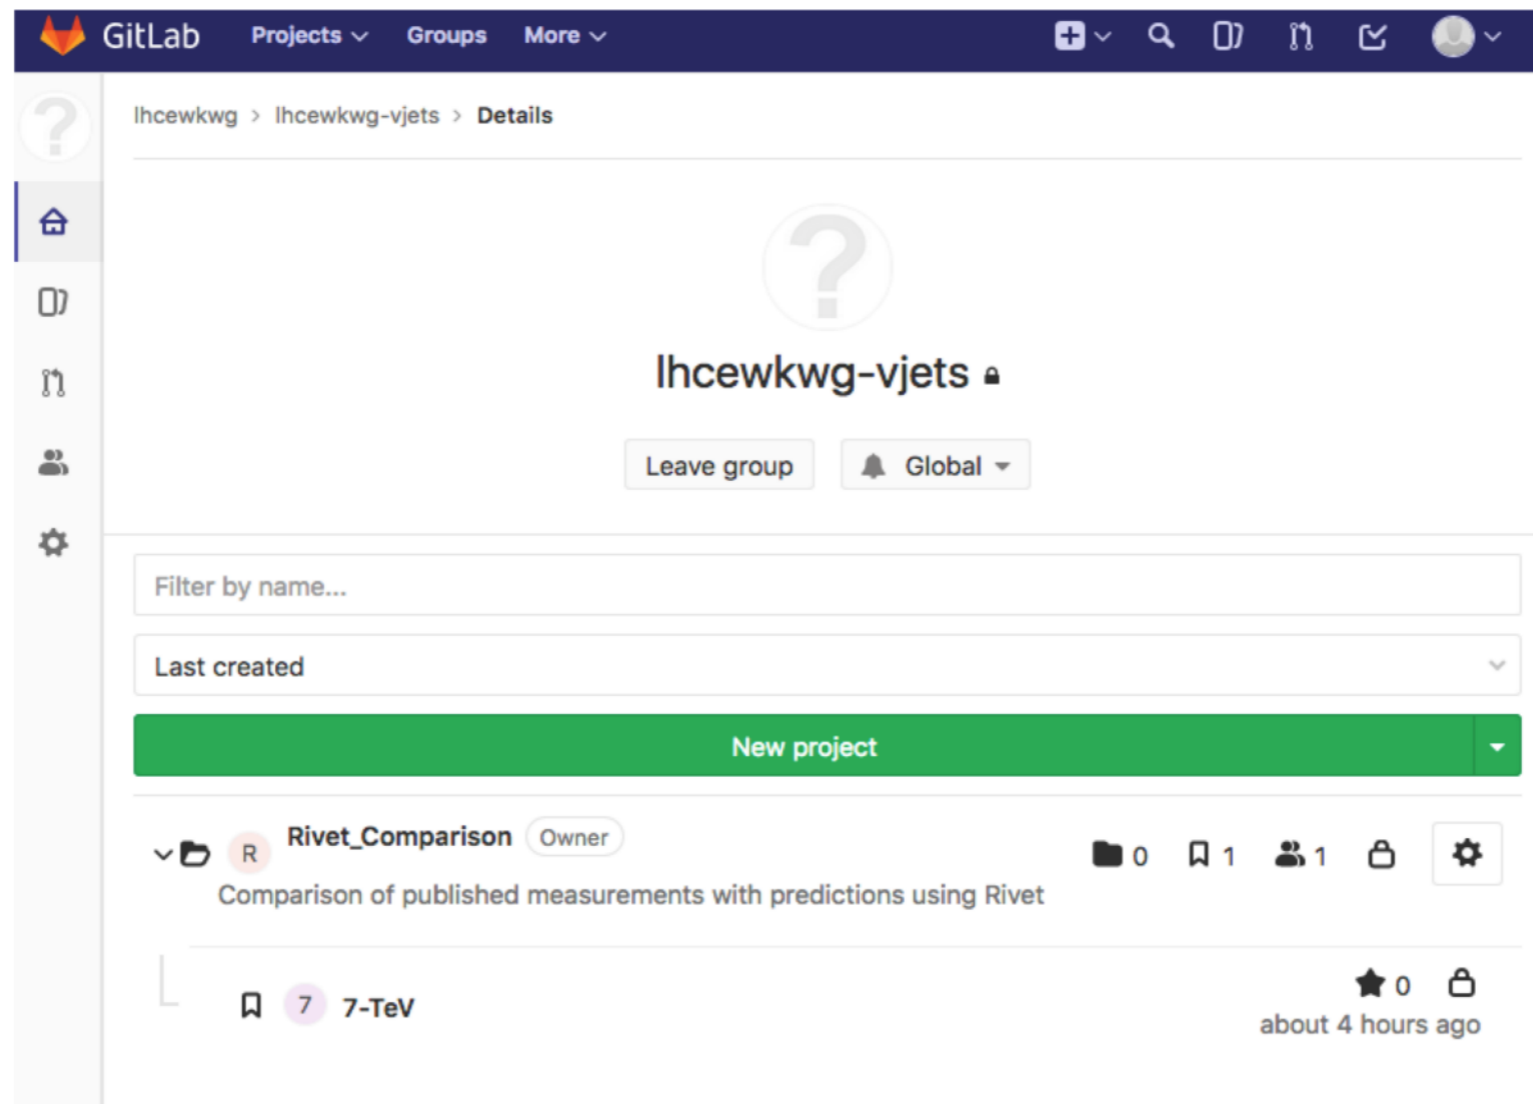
GitLab Projects Groups More

lhcewkwg > lhcewkwg-vjets > Details

lhcewkwg-vjets

Leave group Global

Filter by name...

Last created

New project

R Rivet_Comparison Owner 0 1 1

Comparison of published measurements with predictions using Rivet

7 7-TeV 0

about 4 hours ago